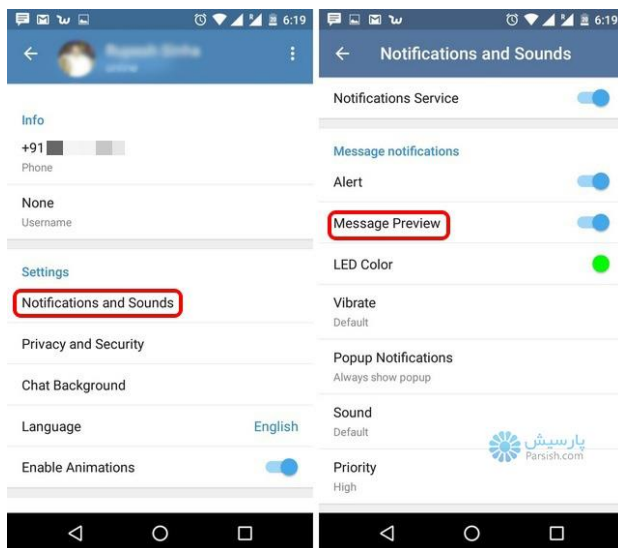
6:19

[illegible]
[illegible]

Info

+91 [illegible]
Phone

None
Username

Settings

Notifications and Sounds

Privacy and Security

Chat Background

Language English

Enable Animations

6:19

Notifications and Sounds

Notifications Service

Message notifications

Alert

Message Preview

LED Color

Vibrate
Default

Popup Notifications
Always show popup

Sound
Default

Priority
High

پارسیش
Parsish.com